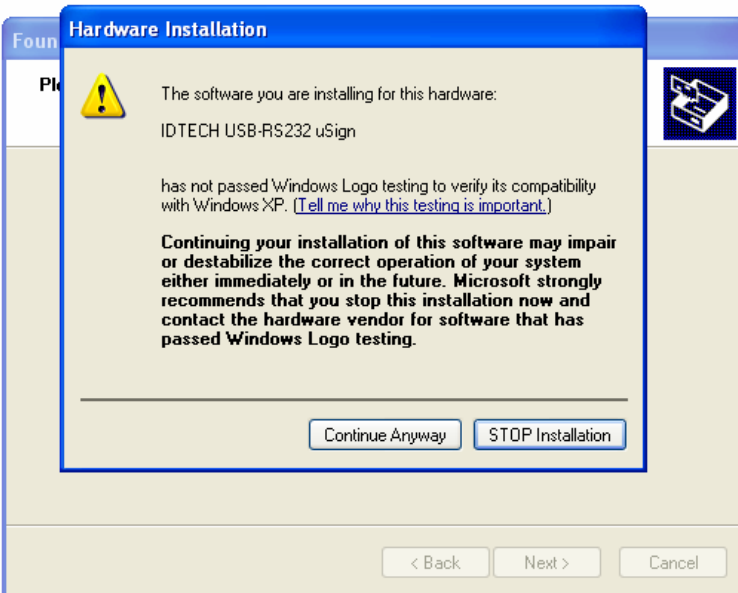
Foun

Pl

Hardware Installation

The software you are installing for this hardware:

IDTECH USB-RS232 uSign

has not passed Windows Logo testing to verify its compatibility with Windows XP. (Tell me why this testing is important.)

Continuing your installation of this software may impair or destabilize the correct operation of your system either immediately or in the future. Microsoft strongly recommends that you stop this installation now and contact the hardware vendor for software that has passed Windows Logo testing.

Continue Anyway

STOP Installation

< Back

Next >

Cancel